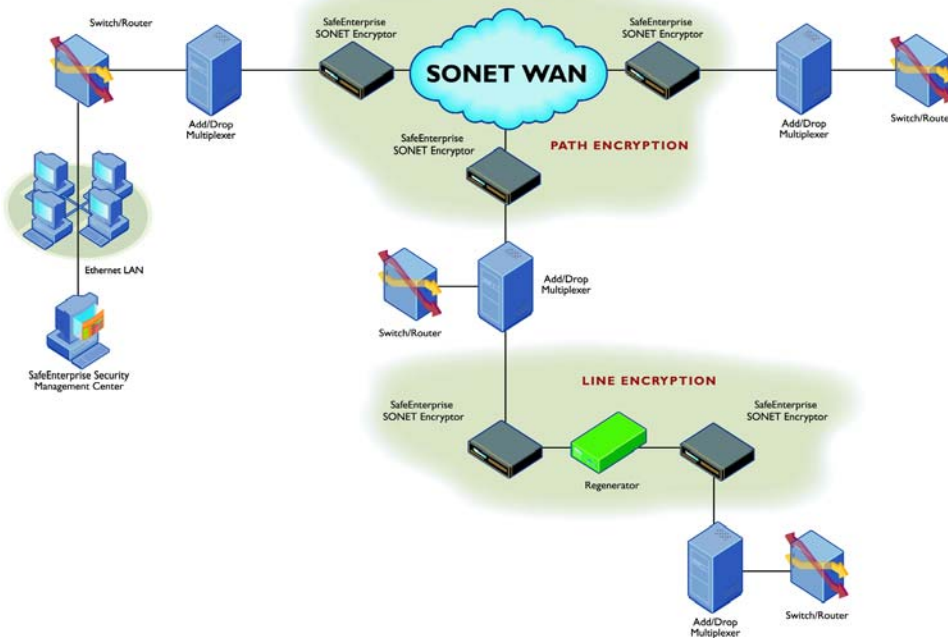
Switch/Router

SafeEnterprise SONET Encryptor

SONET WAN

SafeEnterprise SONET Encryptor

Add/Drop Multiplexer

Add/Drop Multiplexer

Switch/Router

SafeEnterprise SONET Encryptor

PATH ENCRYPTION

Ethernet LAN

Switch/Router

Add/Drop Multiplexer

SafeEnterprise Security Management Center

LINE ENCRYPTION

SafeEnterprise SONET Encryptor

SafeEnterprise SONET Encryptor

Regenerator

Add/Drop Multiplexer

Switch/Router